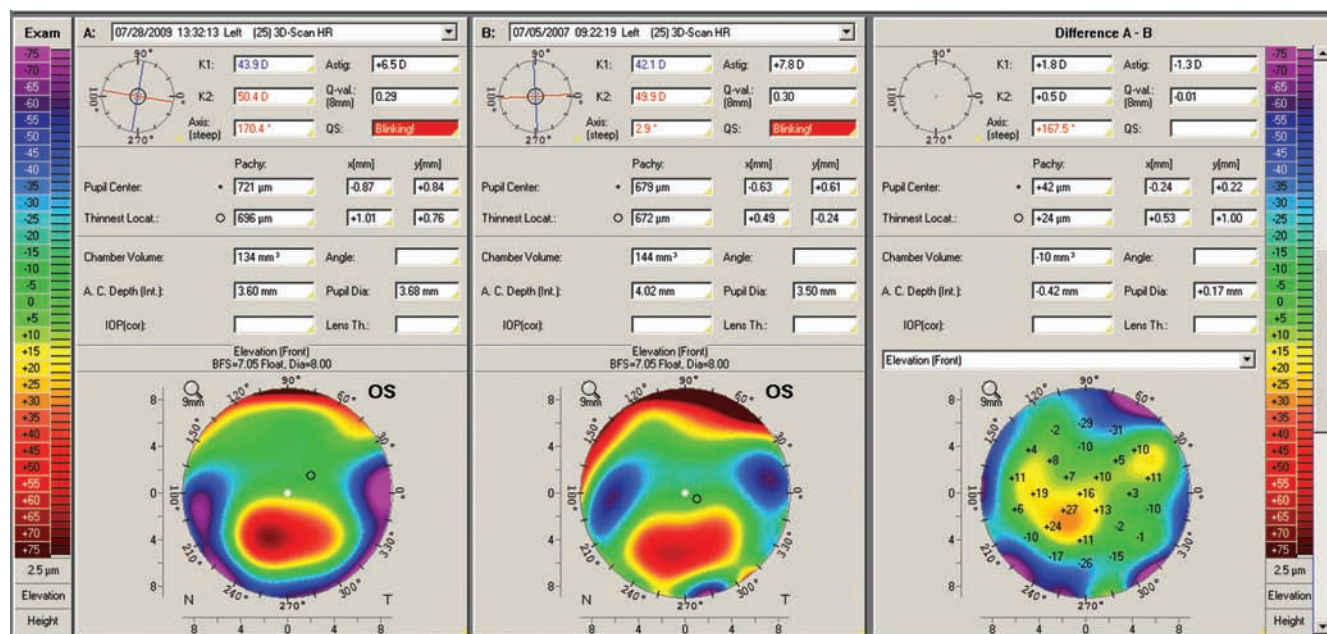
Exam
-75
-70
-65
-60
-55
-50
-45
-40
-35
-30
-25
-20
-15
-10
-5
0
+5
+10
+15
+20
+25
+30
+35
+40
+45
+50
+55
+60
+65
+70
+75
2.5 µm
Elevation
Height

A: 07/28/2009 13:32:13 Left (25) 3D-Scan HR

90° 0° 180° 270°

K1: 43.9 D Astig: +6.5 D
K2: 50.4 D Q-val.: (8mm) 0.29
Axis: (steep) 170.4 ° QS: Blinking!

Pachy: x[mm] y[mm]
Pupil Center: • 721 µm -0.87 +0.84
Thinnest Locat.: O 696 µm +1.01 +0.76

Chamber Volume: 134 mm³ Angle:
A. C. Depth (Int.): 3.60 mm Pupil Dia: 3.68 mm
IOP(cor): Lens Th.:

Elevation (Front)
BFS=7.05 Float, Dia=8.00

9mm OS
90° 60° 30° 0° 330° 300° 270° 240° 210° 180° 150° 120°
8 4 0 4 8
N T
8 4 0 4 8

B: 07/05/2007 09:22:19 Left (25) 3D-Scan HR

90° 0° 180° 270°

K1: 42.1 D Astig: +7.8 D
K2: 49.9 D Q-val.: (8mm) 0.30
Axis: (steep) 2.9 ° QS: Blinking!

Pachy: x[mm] y[mm]
Pupil Center: • 679 µm -0.63 +0.61
Thinnest Locat.: O 672 µm +0.49 -0.24

Chamber Volume: 144 mm³ Angle:
A. C. Depth (Int.): 4.02 mm Pupil Dia: 3.50 mm
IOP(cor): Lens Th.:

Elevation (Front)
BFS=7.05 Float, Dia=8.00

9mm OS
90° 60° 30° 0° 330° 300° 270° 240° 210° 180° 150° 120°
8 4 0 4 8
N T
8 4 0 4 8

Difference A - B

90° 0° 180° 270°

K1: +1.8 D Astig: -1.3 D
K2: +0.5 D Q-val.: (8mm) -0.01
Axis: (steep) +167.5 ° QS:

Pachy: x[mm] y[mm]
Pupil Center: • +42 µm -0.24 +0.22
Thinnest Locat.: O +24 µm +0.53 +1.00

Chamber Volume: -10 mm³ Angle:
A. C. Depth (Int.): -0.42 mm Pupil Dia: +0.17 mm
IOP(cor): Lens Th.:

Elevation (Front)

9mm
90° 60° 30° 0° 330° 300° 270° 240° 210° 180° 150° 120°
-29 -31 -2 -10 +10 +4 +8 +5 +11 +7 +10 +11 +19 +16 +3 +6 +27 +13 -10 +24 -2 -10 +11 -1 -17 -15 -26
8 4 0 4 8
8 4 0 4 8

-75
-70
-65
-60
-55
-50
-45
-40
-35
-30
-25
-20
-15
-10
-5
0
+5
+10
+15
+20
+25
+30
+35
+40
+45
+50
+55
+60
+65
+70
+75
2.5 µm
Elevation
Height